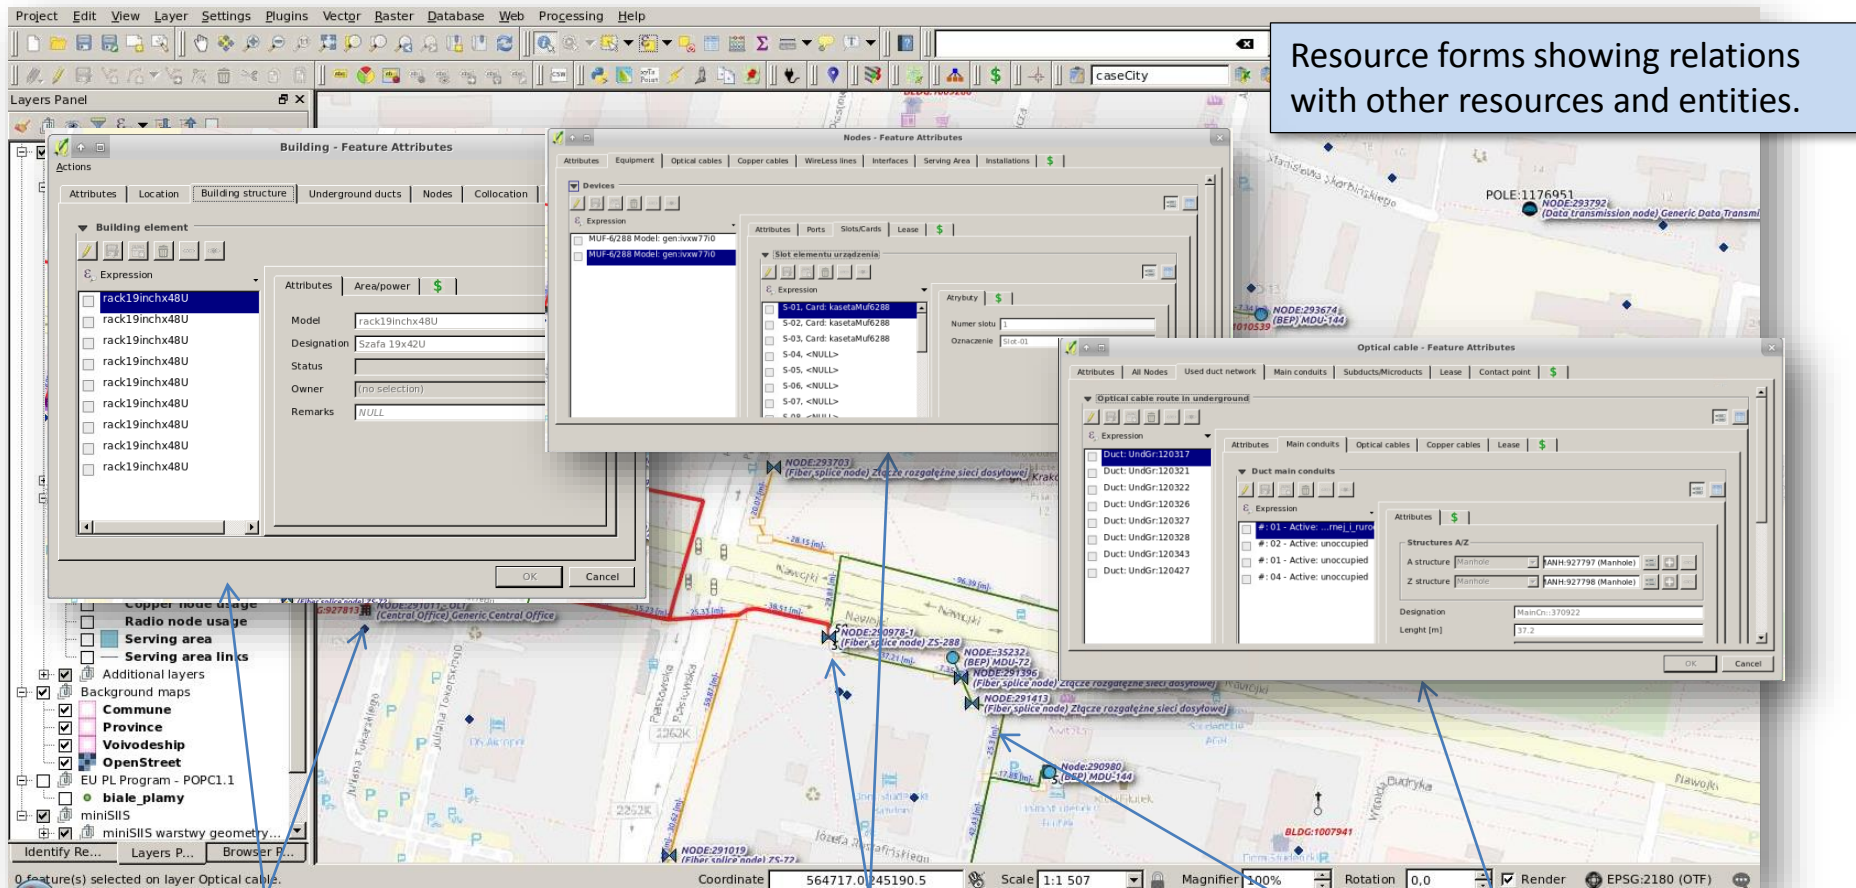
Project Edit View Layer Settings Plugins Vector Raster Database Web Processing Help

caseCity

Resource forms showing relations with other resources and entities.

Layers Panel

Building - Feature Attributes

Actions

Attributes | Location | Building structure | Underground ducts | Nodes | Collocation

Building element

Expression

rack19inchx48U
rack19inchx48U
rack19inchx48U
rack19inchx48U
rack19inchx48U
rack19inchx48U
rack19inchx48U
rack19inchx48U
rack19inchx48U

Attributes | Area/power | $

Model rack19inchx48U
Designation Szafa 19x42U
Status
Owner (no selection)
Remarks NULL

OK Cancel

Nodes - Feature Attributes

Attributes | Equipment | Optical cables | Copper cables | Wireless lines | Interfaces | Serving Area | Installations | $

Devices

Expression

MUF-6/288 Model: gen:ivxw77i0
MUF-6/288 Model: gen:ivxw77i0

Attributes | Ports | Slots/Cards | Lease | $

Slot elementu urządzenia

Expression

S-01, Card: kasetaMuf6288
S-02, Card: kasetaMuf6288
S-03, Card: kasetaMuf6288
S-04, <NULL>
S-05, <NULL>
S-06, <NULL>
S-07, <NULL>

Atrybuty | $

Numer slotu 1
Oznaczenie Slot-01

Optical cable - Feature Attributes

Attributes | All Nodes | Used duct network | Main conduits | Subducts/Microducts | Lease | Contact point | $

Optical cable route in underground

Expression

Duct: UndGr:120317
Duct: UndGr:120321
Duct: UndGr:120322
Duct: UndGr:120326
Duct: UndGr:120327
Duct: UndGr:120328
Duct: UndGr:120343
Duct: UndGr:120427

Attributes | Main conduits | Optical cables | Copper cables | Lease | $

Duct main conduits

Expression

#: 01 - Active: ...mej_i_ruro
#: 02 - Active: unoccupied
#: 01 - Active: unoccupied
#: 04 - Active: unoccupied

Attributes | $

Structures A/Z

A structure Manhole MANH:927797 (Manhole)
Z structure Manhole MANH:927798 (Manhole)

Designation MainCn::370922
Lenght [m] 37.2

OK Cancel

POLE:1176951
NODE:293792 (Data transmission node) Generic Data Transmi
NODE:293674 (BEP) MDU-144
NODE:293703 (Fiber splice node) Złącze rozgałęźne sieci dosyłowej
NODE:290978-1 (Fiber splice node) ZS-288
NODE:35232 (BEP) MDU-72
NODE:291396 (Fiber splice node) Złącze rozgałęźne sieci dosyłowej
NODE:291413 (Fiber splice node) Złącze rozgałęźne sieci dosyłowej
Node:290980 (BEP) MDU-144
NODE:291019 (Fiber splice node) ZS-72
(Central Office) Generic Central Office
BLDG:1007941

Copper node usage
Radio node usage
Serving area
Serving area links
Additional layers
Background maps
Commune
Province
Voivodeship
OpenStreet
EU PL Program - POPC1.1
biale_plamy
miniSIIS
miniSIIS warstwy geometry...

Identify Re... Layers P... Browser P...

0 feature(s) selected on layer Optical cable.

Coordinate 564717.0,245190.5 Scale 1:1 507 Magnifier 100% Rotation 0,0 Render EPSG:2180 (OTF)